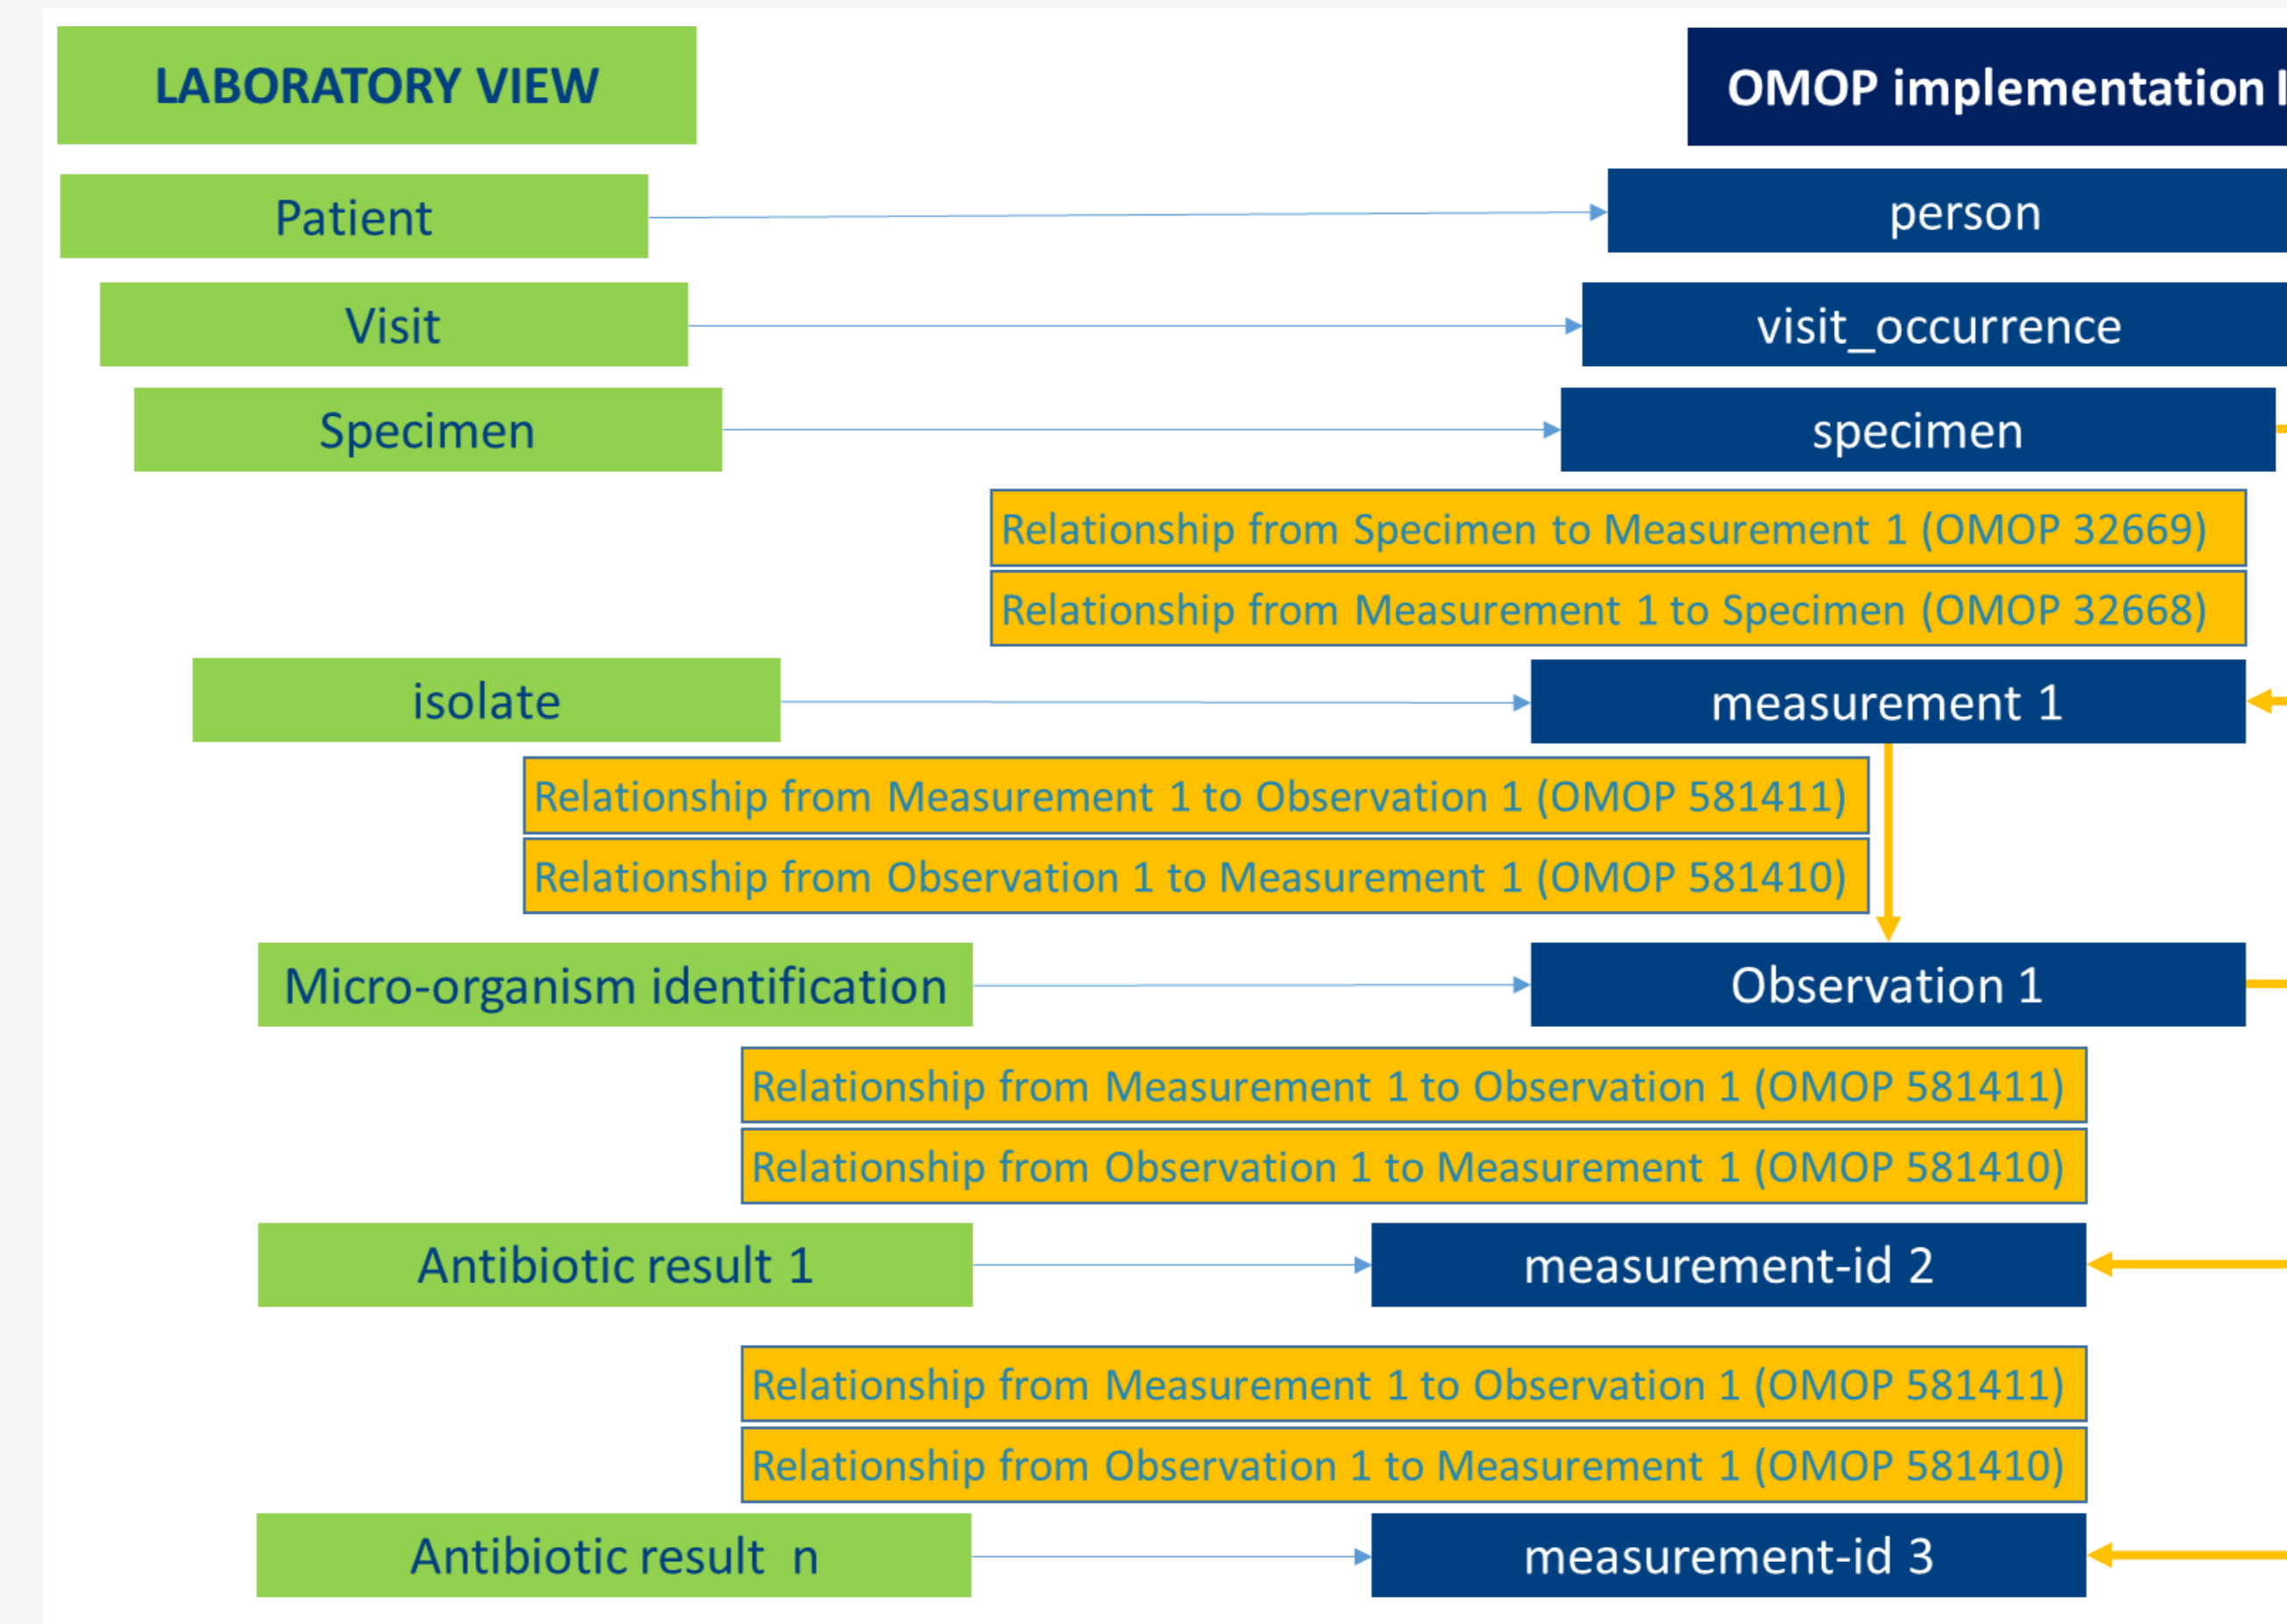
LABORATORY VIEW

OMOP implementation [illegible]

Patient

person

Visit

visit_occurrence

Specimen

specimen

Relationship from Specimen to Measurement 1 (OMOP 32669)

Relationship from Measurement 1 to Specimen (OMOP 32668)

isolate

measurement 1

Relationship from Measurement 1 to Observation 1 (OMOP 581411)

Relationship from Observation 1 to Measurement 1 (OMOP 581410)

Micro-organism identification

Observation 1

Relationship from Measurement 1 to Observation 1 (OMOP 581411)

Relationship from Observation 1 to Measurement 1 (OMOP 581410)

Antibiotic result 1

measurement-id 2

Relationship from Measurement 1 to Observation 1 (OMOP 581411)

Relationship from Observation 1 to Measurement 1 (OMOP 581410)

Antibiotic result n

measurement-id 3